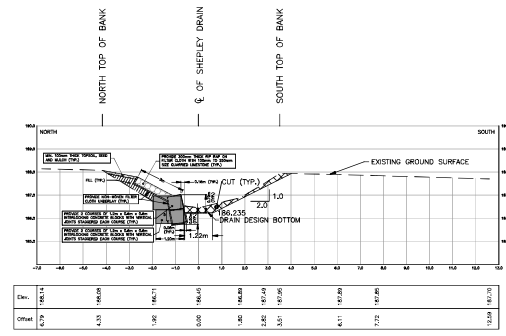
NORTH TOP OF BANK

℄ OF SHEPLEY DRAIN

SOUTH TOP OF BANK

NORTH

SOUTH

MIN. 100mm THICK TOPSOIL, SEED AND MULCH (TYP.)

PROVIDE 300mm THICK RIP RAP ON FILTER CLOTH WITH 150mm TO 300mm SIZE QUARRIED LIMESTONE (TYP.)

EXISTING GROUND SURFACE

FILL (TYP.)

CUT (TYP.)

1.0

2.0

PROVIDE NON-WOVEN FILTER CLOTH UNDERLAY (TYP.)

186.235

DRAIN DESIGN BOTTOM

PROVIDE 3 COURSES OF 1.2m x 0.6m x 0.6m INTERLOCKING CONCRETE BLOCKS WITH VERTICAL JOINTS STAGGERED (EACH COURSE) (TYP.)

PROVIDE 2 COURSES OF 1.2m x 0.6m x 0.6m INTERLOCKING CONCRETE BLOCKS WITH VERTICAL JOINTS STAGGERED (EACH COURSE) (TYP.)

1.22m

1.60m

189.0

188.0

187.0

186.0

185.0

-7.0 -6.0 -5.0 -4.0 -3.0 -2.0 -1.0 0.0 1.0 2.0 3.0 4.0 5.0 6.0 7.0 8.0 9.0 10.0 11.0 12.0 13.0

| Elev. | 188.14 | 188.08 | 186.71 | 186.45 | 186.89 | 187.49 | 187.95 | 187.89 | 187.85 | 187.70 |
|---|---|---|---|---|---|---|---|---|---|---|
| Offset | 6.79 | 4.33 | 1.92 | 0.00 | 1.80 | 2.82 | 3.51 | 6.11 | 7.72 | 12.59 |